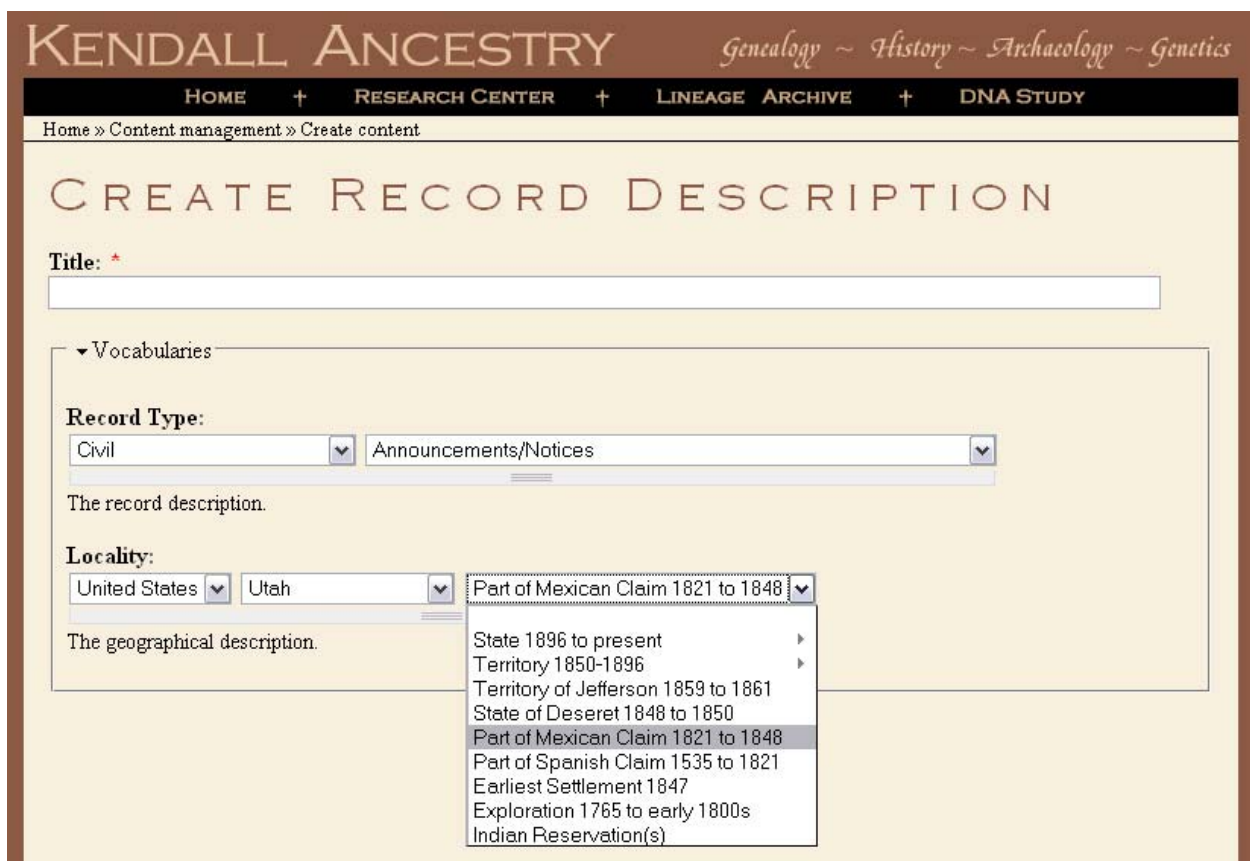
KENDALL ANCESTRY Genealogy ~ History ~ Archaeology ~ Genetics

HOME + RESEARCH CENTER + LINEAGE ARCHIVE + DNA STUDY

Home » Content management » Create content

CREATE RECORD DESCRIPTION

Title: *

▾Vocabularies

Record Type:

Civil

Announcements/Notices

The record description.

Locality:

United States

Utah

Part of Mexican Claim 1821 to 1848

State 1896 to present
Territory 1850-1896
Territory of Jefferson 1859 to 1861
State of Deseret 1848 to 1850
Part of Mexican Claim 1821 to 1848
Part of Spanish Claim 1535 to 1821
Earliest Settlement 1847
Exploration 1765 to early 1800s
Indian Reservation(s)

The geographical description.